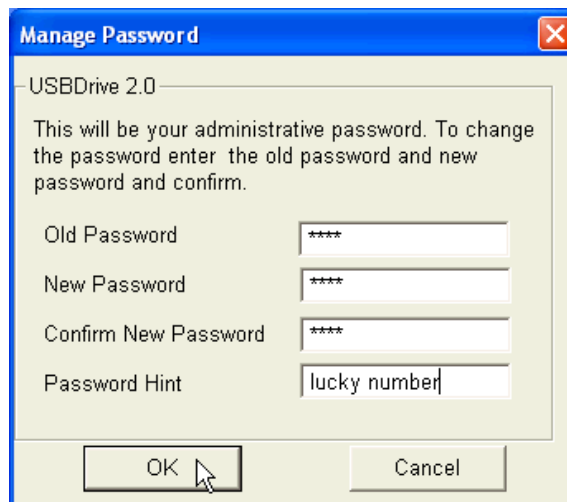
Manage Password

USBDrive 2.0

This will be your administrative password. To change the password enter the old password and new password and confirm.

Old Password ****

New Password ****

Confirm New Password ****

Password Hint lucky number

OK

Cancel